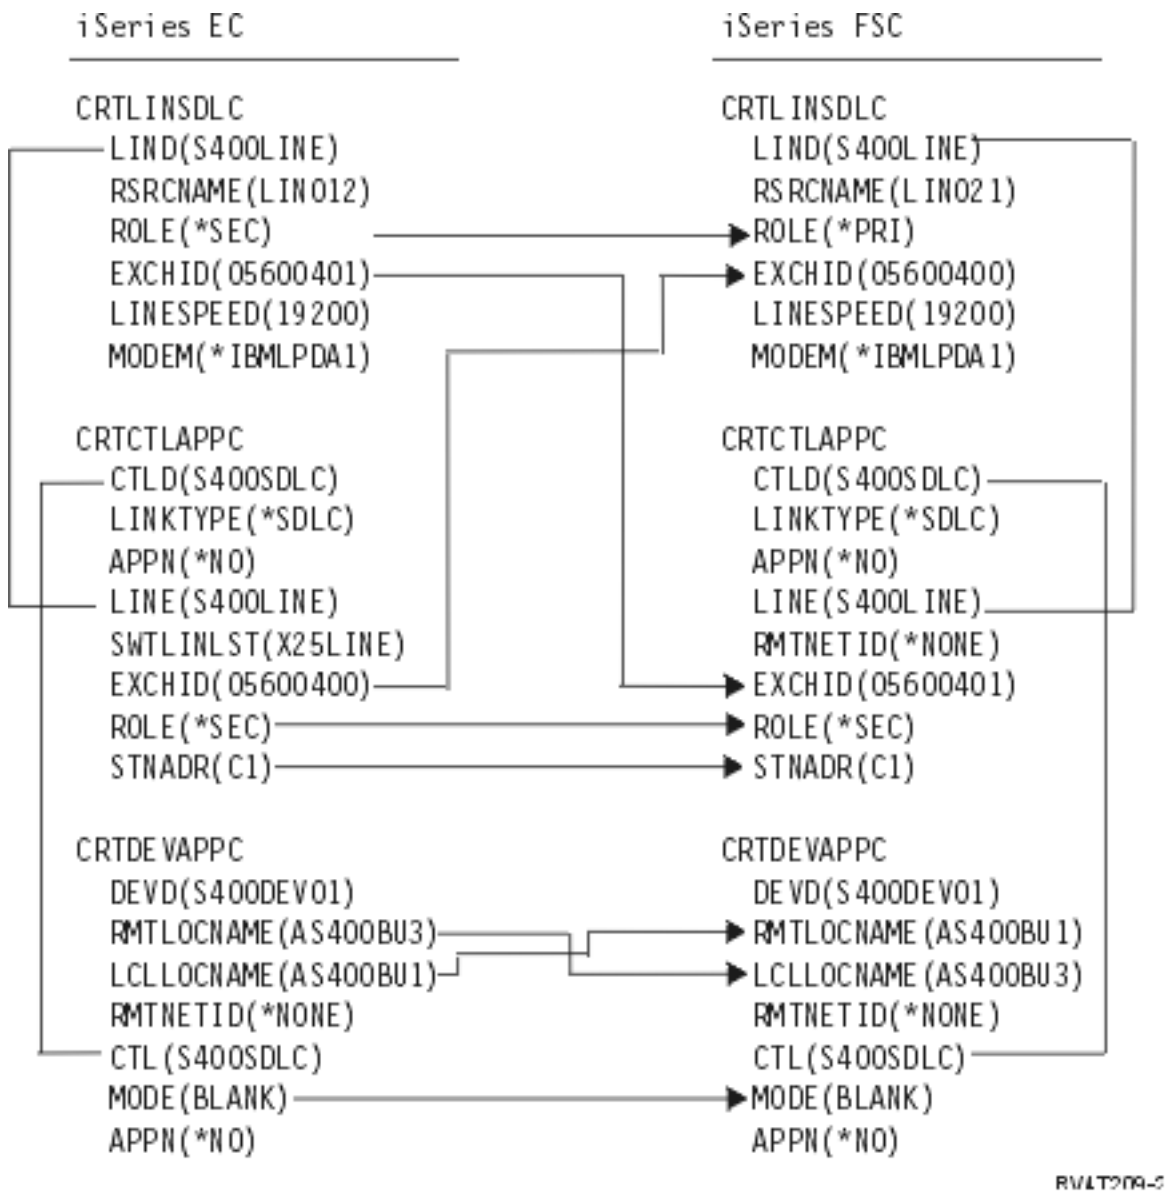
iSeries EC

CRTLINSDLC
LIND(S400LINE)
RSRCNAME(LIN012)
ROLE(*SEC)
EXCHID(05600401)
LINESPEED(19200)
MODEM(*IBMLPDA1)

CRTCTLAPPC
CTLD(S400SDLC)
LINKTYPE(*SDLC)
APPN(*NO)
LINE(S400LINE)
SWTLINLST(X25LINE)
EXCHID(05600400)
ROLE(*SEC)
STNADR(C1)

CRTDEVAPPC
DEVD(S400DEV01)
RMTLOCNAME(AS400BU3)
LCLLOCNAME(AS400BU1)
RMTNETID(*NONE)
CTL(S400SDLC)
MODE(BLANK)
APPN(*NO)

iSeries FSC

CRTLINSDLC
LIND(S400LINE)
RSRCNAME(LIN021)
ROLE(*PRI)
EXCHID(05600400)
LINESPEED(19200)
MODEM(*IBMLPDA1)

CRTCTLAPPC
CTLD(S400SDLC)
LINKTYPE(*SDLC)
APPN(*NO)
LINE(S400LINE)
RMTNETID(*NONE)
EXCHID(05600401)
ROLE(*SEC)
STNADR(C1)

CRTDEVAPPC
DEVD(S400DEV01)
RMTLOCNAME(AS400BU1)
LCLLOCNAME(AS400BU3)
RMTNETID(*NONE)
CTL(S400SDLC)
MODE(BLANK)
APPN(*NO)

RV4T209-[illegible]